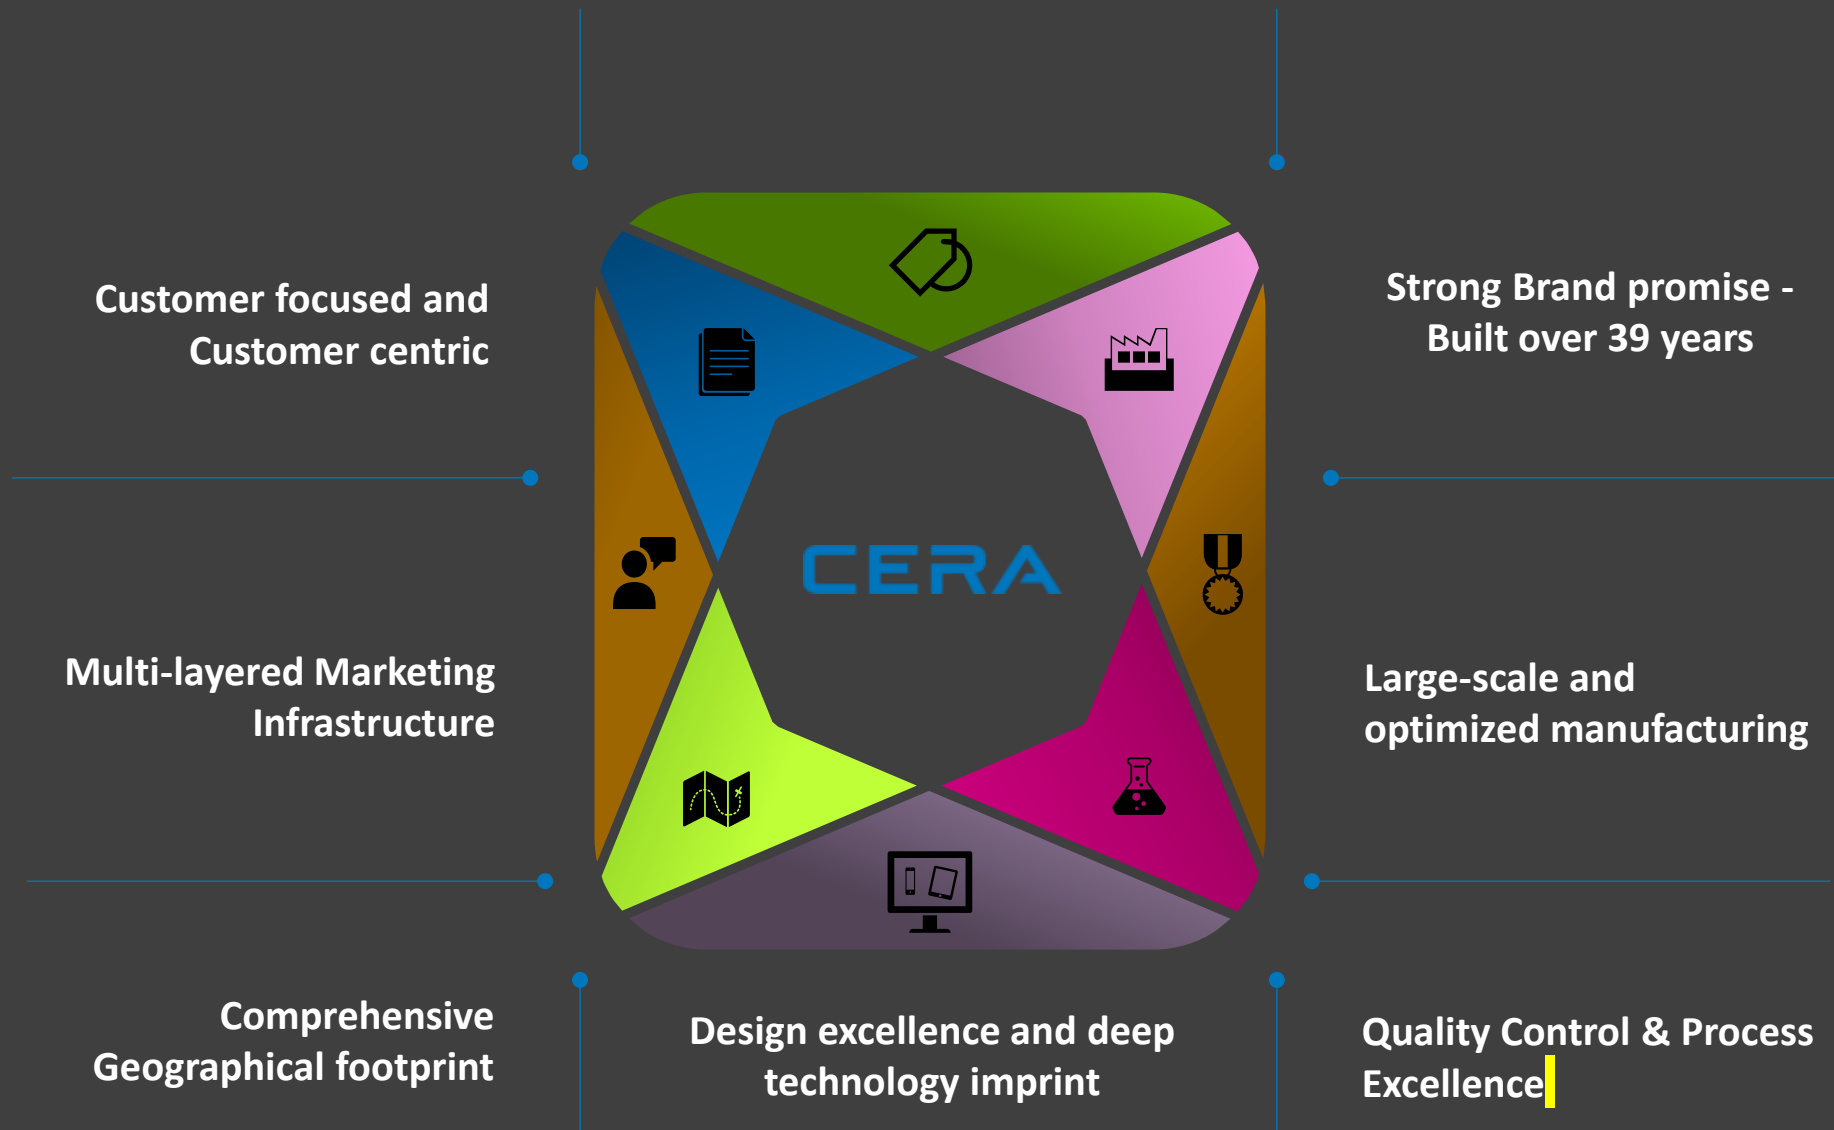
Customer focused and Customer centric

Multi-layered Marketing Infrastructure

Comprehensive Geographical footprint

CERA

Design excellence and deep technology imprint

Strong Brand promise - Built over 39 years

Large-scale and optimized manufacturing

Quality Control & Process Excellence